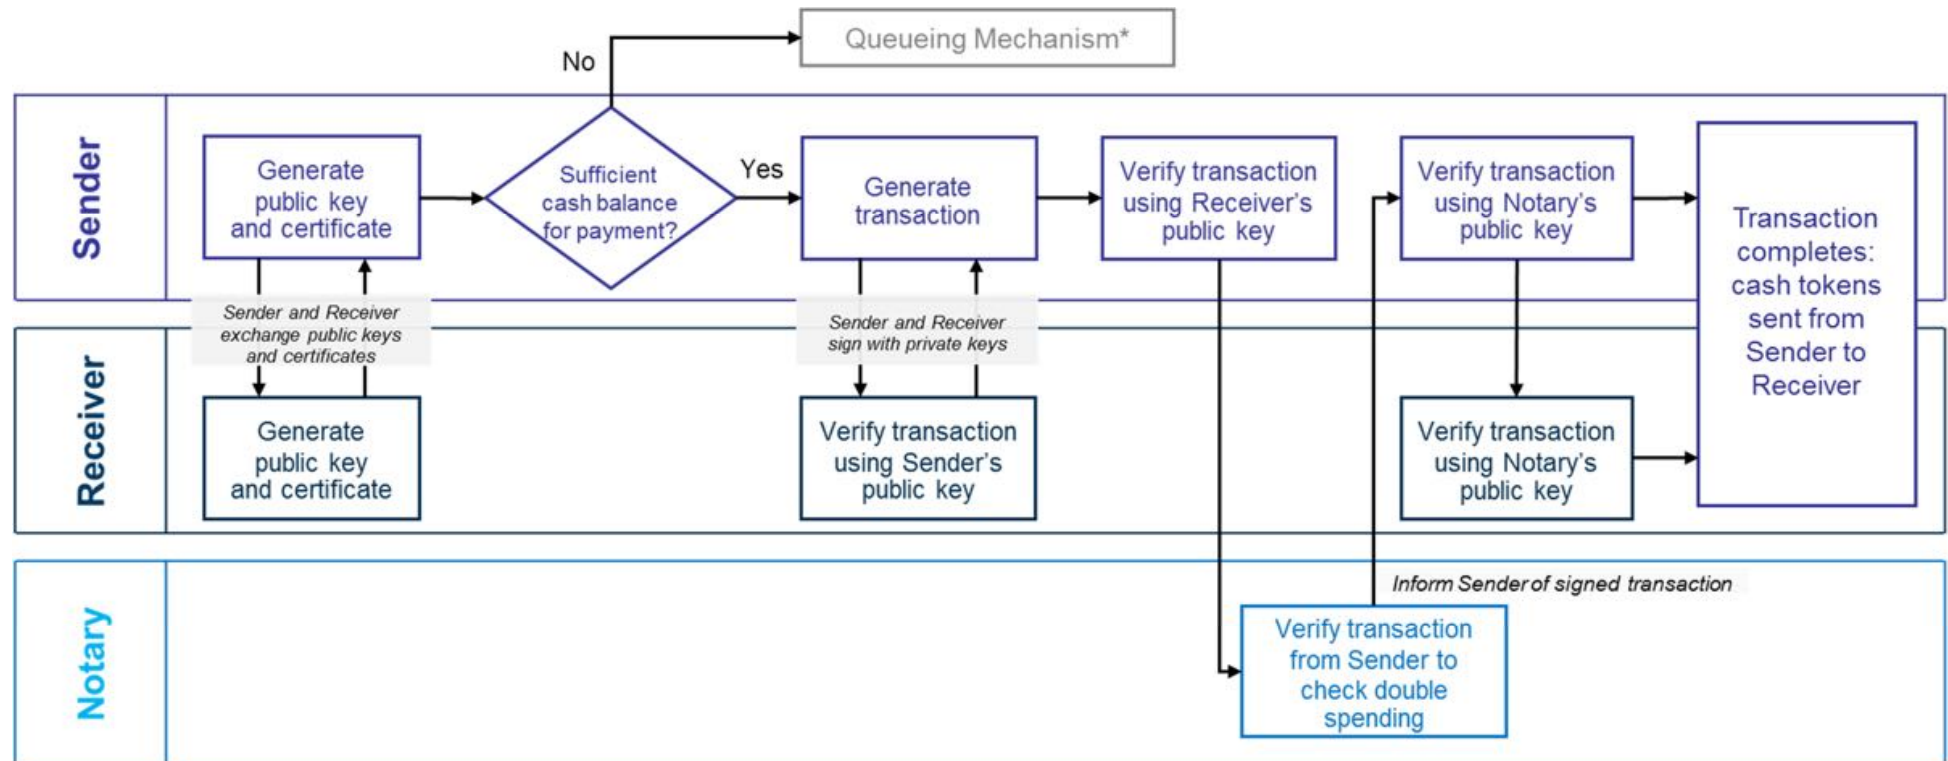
Queueing Mechanism*

No

Sender

Generate public key and certificate

Sufficient cash balance for payment?

Yes

Generate transaction

Verify transaction using Receiver's public key

Verify transaction using Notary's public key

Transaction completes: cash tokens sent from Sender to Receiver

Sender and Receiver exchange public keys and certificates

Sender and Receiver sign with private keys

Receiver

Generate public key and certificate

Verify transaction using Sender's public key

Verify transaction using Notary's public key

Notary

Inform Sender of signed transaction

Verify transaction from Sender to check double spending